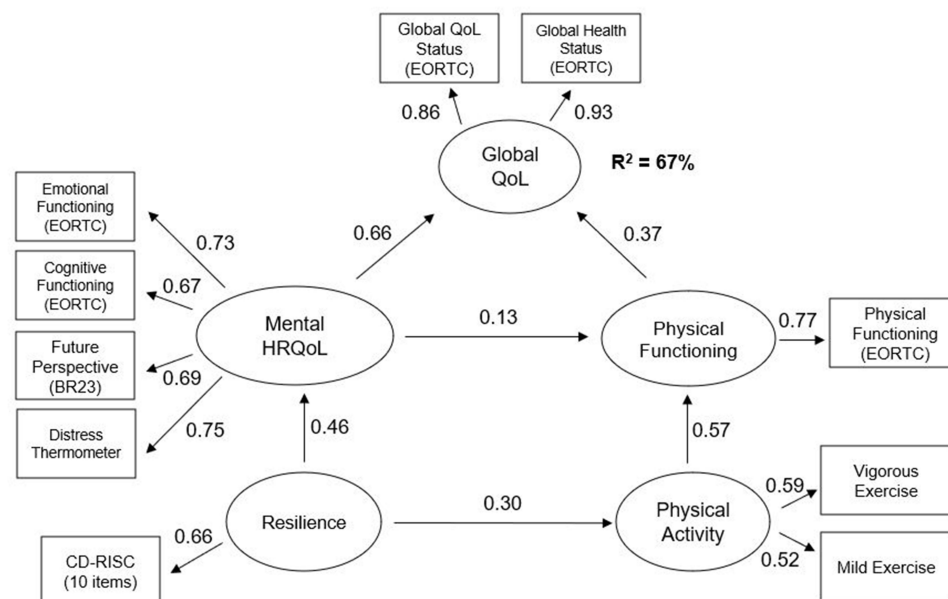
Global QoL Status (EORTC)

Global Health Status (EORTC)

0.86

0.93

Global QoL

$R^2 = 67\%$

Emotional Functioning (EORTC)

0.73

0.66

0.37

Cognitive Functioning (EORTC)

0.67

Mental HRQoL

0.13

Physical Functioning

0.77

Physical Functioning (EORTC)

Future Perspective (BR23)

0.69

Distress Thermometer

0.75

0.46

0.57

Vigorous Exercise

0.59

Resilience

0.30

Physical Activity

0.66

0.52

Mild Exercise

CD-RISC (10 items)